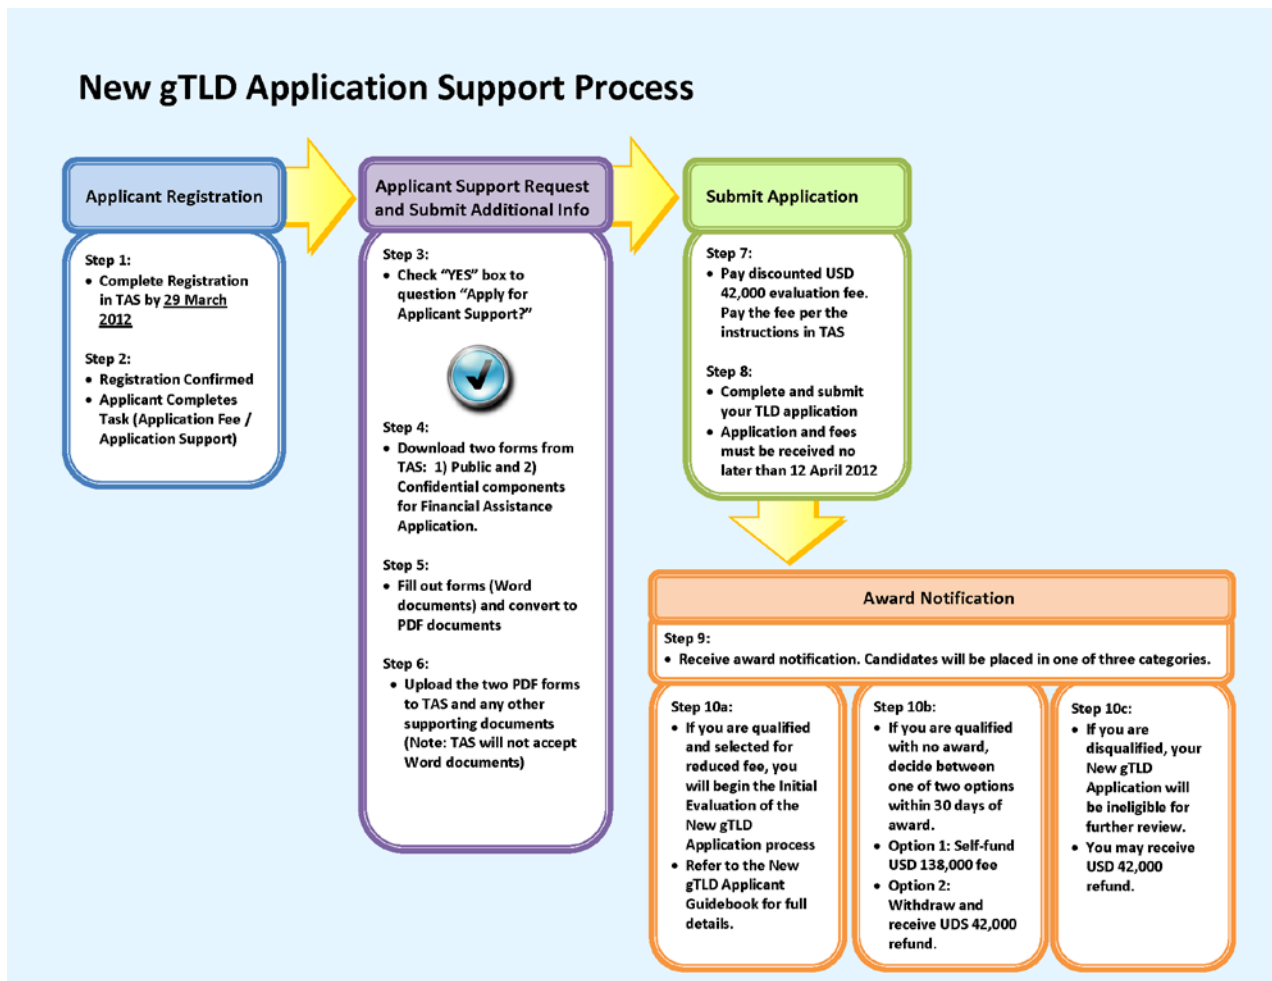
New gTLD Application Support Process

Applicant Registration

Step 1:
• Complete Registration in TAS by 29 March 2012

Step 2:
• Registration Confirmed
• Applicant Completes Task (Application Fee / Application Support)

Applicant Support Request and Submit Additional Info

Step 3:
• Check "YES" box to question "Apply for Applicant Support?"

Step 4:
• Download two forms from TAS: 1) Public and 2) Confidential components for Financial Assistance Application.

Step 5:
• Fill out forms (Word documents) and convert to PDF documents

Step 6:
• Upload the two PDF forms to TAS and any other supporting documents (Note: TAS will not accept Word documents)

Submit Application

Step 7:
• Pay discounted USD 42,000 evaluation fee. Pay the fee per the instructions in TAS

Step 8:
• Complete and submit your TLD application
• Application and fees must be received no later than 12 April 2012

Award Notification

Step 9:
• Receive award notification. Candidates will be placed in one of three categories.

Step 10a:
• If you are qualified and selected for reduced fee, you will begin the Initial Evaluation of the New gTLD Application process
• Refer to the New gTLD Applicant Guidebook for full details.

Step 10b:
• If you are qualified with no award, decide between one of two options within 30 days of award.
• Option 1: Self-fund USD 138,000 fee
• Option 2: Withdraw and receive UDS 42,000 refund.

Step 10c:
• If you are disqualified, your New gTLD Application will be ineligible for further review.
• You may receive USD 42,000 refund.